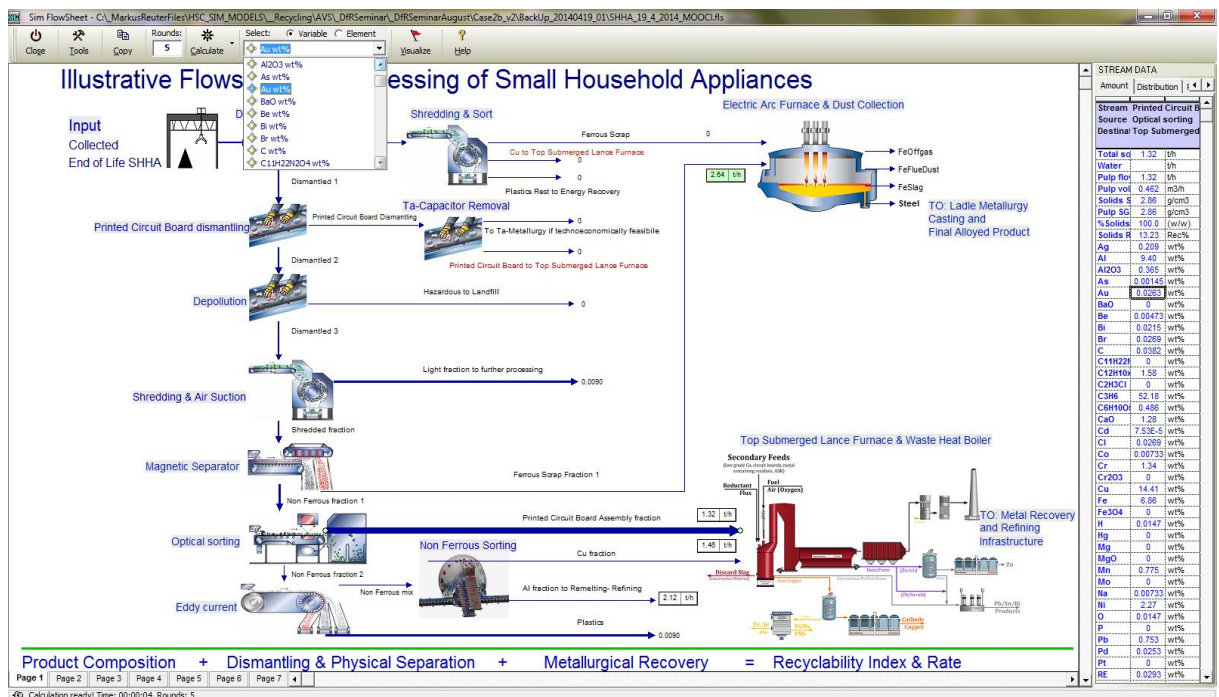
Sim FlowSheet - C:\_MarkusReuterFiles\HSC_SIM_MODELS\__Recycling\AVS\_DfRSeminar\_DfRSeminarAugust\Case2b_v2\BackUp_20140419_01\SHHA_19_4_2014_MOOCI.fls

Close Tools Copy Rounds: 5 Calculate Select: Variable Element Au wt% Visualize Help

Al2O3 wt%
As wt%
Au wt%
BaO wt%
Be wt%
Bi wt%
Br wt%
C wt%
C11H22N2O4 wt%

Illustrative Flows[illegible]essing of Small Household Appliances

Input
Collected
End of Life SHHA

Shredding & Sort
Ferrous Scrap 0
Cu to Top Submerged Lance Furnace 0
0
Plastics Rest to Energy Recovery

Dismantled 1

Printed Circuit Board dismantling
Printed Circuit Board Dismantling
Ta-Capacitor Removal
0
To Ta-Metallurgy if technoeconomically feasibile
0
Printed Circuit Board to Top Submerged Lance Furnace

Dismantled 2

Depollution
Hazardous to Landfill 0

Dismantled 3

Light fraction to further processing 0.0090

Shredding & Air Suction
Shredded fraction

Magnetic Separator
Ferrous Scrap Fraction 1

Non Ferrous fraction 1

Optical sorting
Printed Circuit Board Assembly fraction 1.32 t/h
Non Ferrous Sorting
Cu fraction 1.46 t/h

Non Ferrous fraction 2
Non Ferrous mix
Al fraction to Remelting- Refining 2.12 t/h

Eddy current
Plastics 0.0090

Electric Arc Furnace & Dust Collection
2.64 t/h
FeOffgas
FeFlueDust
FeSlag
Steel
TO: Ladle Metallurgy Casting and Final Alloyed Product

Top Submerged Lance Furnace & Waste Heat Boiler
Secondary Feeds
Reductant Flux
Fuel Air (Oxygen)
Discard Slag
Cathode Copper
Zn
Pb/Sn/Bi Products
TO: Metal Recovery and Refining Infrastructure

Product Composition + Dismantling & Physical Separation + Metallurgical Recovery = Recyclability Index & Rate

Page 1 Page 2 Page 3 Page 4 Page 5 Page 6 Page 7

Calculation ready! Time: 00:00:04, Rounds: 5

STREAM DATA
Amount Distribution

| Stream | Printed Circuit B | |
|---|---|---|
| Source | Optical sorting | |
| Destinat | Top Submerged | |
| Total so | 1.32 | t/h |
| Water | | t/h |
| Pulp flo | 1.32 | t/h |
| Pulp vol | 0.462 | m3/h |
| Solids S | 2.86 | g/cm3 |
| Pulp SG | 2.86 | g/cm3 |
| %Solids | 100.0 | (w/w) |
| Solids R | 13.23 | Rec% |
| Ag | 0.209 | wt% |
| Al | 9.40 | wt% |
| Al2O3 | 0.365 | wt% |
| As | 0.00145 | wt% |
| Au | 0.0263 | wt% |
| BaO | 0 | wt% |
| Be | 0.00473 | wt% |
| Bi | 0.0215 | wt% |
| Br | 0.0269 | wt% |
| C | 0.0382 | wt% |
| C11H22 | 0 | wt% |
| C12H10 | 1.58 | wt% |
| C2H3Cl | 0 | wt% |
| C3H6 | 52.18 | wt% |
| C6H10O | 0.486 | wt% |
| CaO | 1.28 | wt% |
| Cd | 7.53E-5 | wt% |
| Cl | 0.0269 | wt% |
| Co | 0.00733 | wt% |
| Cr | 1.34 | wt% |
| Cr2O3 | 0 | wt% |
| Cu | 14.41 | wt% |
| Fe | 6.86 | wt% |
| Fe3O4 | 0 | wt% |
| H | 0.0147 | wt% |
| Hg | 0 | wt% |
| Mg | 0 | wt% |
| MgO | 0 | wt% |
| Mn | 0.775 | wt% |
| Mo | 0 | wt% |
| Na | 0.00733 | wt% |
| Ni | 2.27 | wt% |
| O | 0.0147 | wt% |
| P | 0 | wt% |
| Pb | 0.753 | wt% |
| Pd | 0.0253 | wt% |
| Pt | 0 | wt% |
| RE | 0.0293 | wt% |